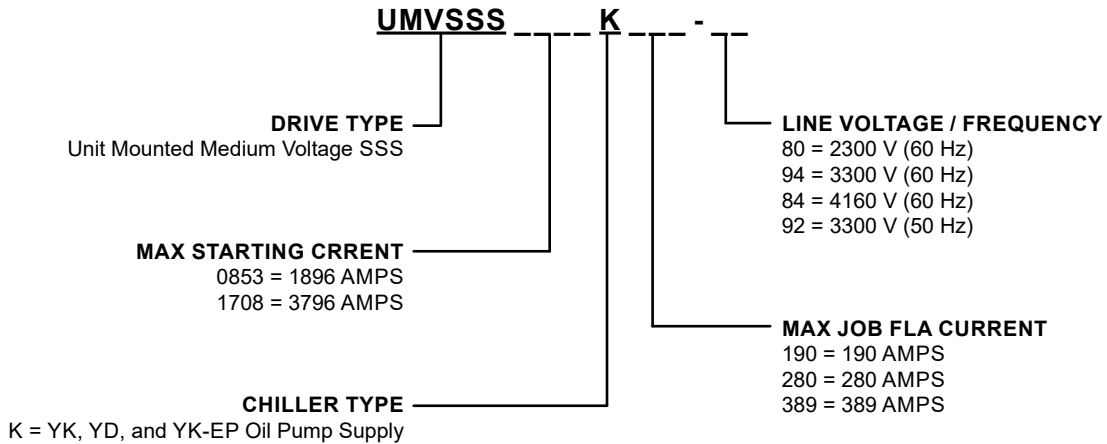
UMVSSS _ _ _ _ K _ _ _ - _ _

DRIVE TYPE
Unit Mounted Medium Voltage SSS

LINE VOLTAGE / FREQUENCY
80 = 2300 V (60 Hz)
94 = 3300 V (60 Hz)
84 = 4160 V (60 Hz)
92 = 3300 V (50 Hz)

MAX STARTING CRRENT
0853 = 1896 AMPS
1708 = 3796 AMPS

MAX JOB FLA CURRENT
190 = 190 AMPS
280 = 280 AMPS
389 = 389 AMPS

CHILLER TYPE
K = YK, YD, and YK-EP Oil Pump Supply